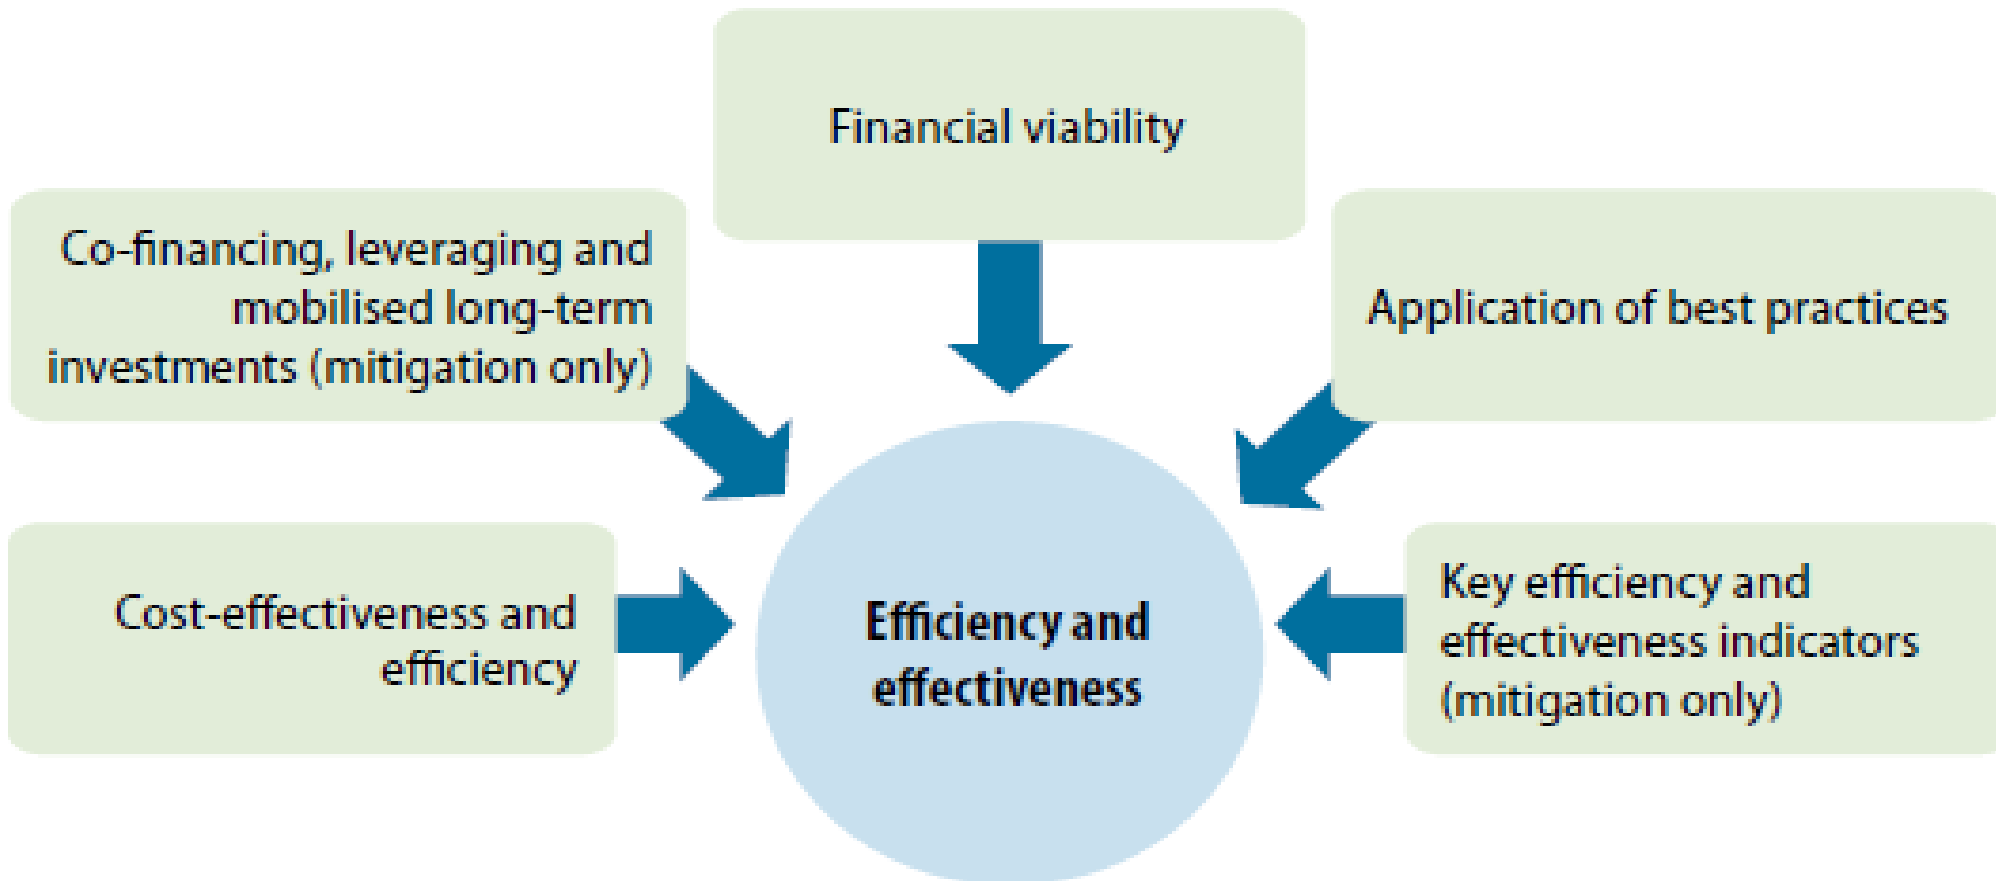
Financial viability

Co-financing, leveraging and mobilised long-term investments (mitigation only)

Application of best practices

Cost-effectiveness and efficiency

Efficiency and effectiveness

Key efficiency and effectiveness indicators (mitigation only)